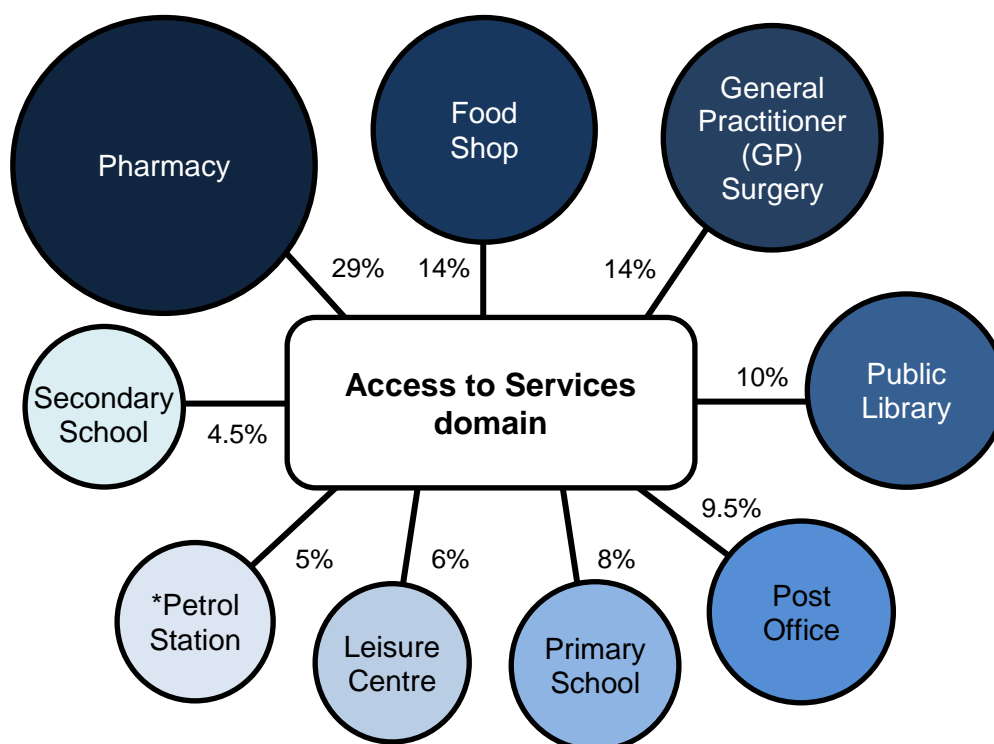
Access to Services domain

Pharmacy

29%

Food Shop

14%

General Practitioner (GP) Surgery

14%

Public Library

10%

Post Office

9.5%

Primary School

8%

Leisure Centre

6%

*Petrol Station

5%

Secondary School

4.5%